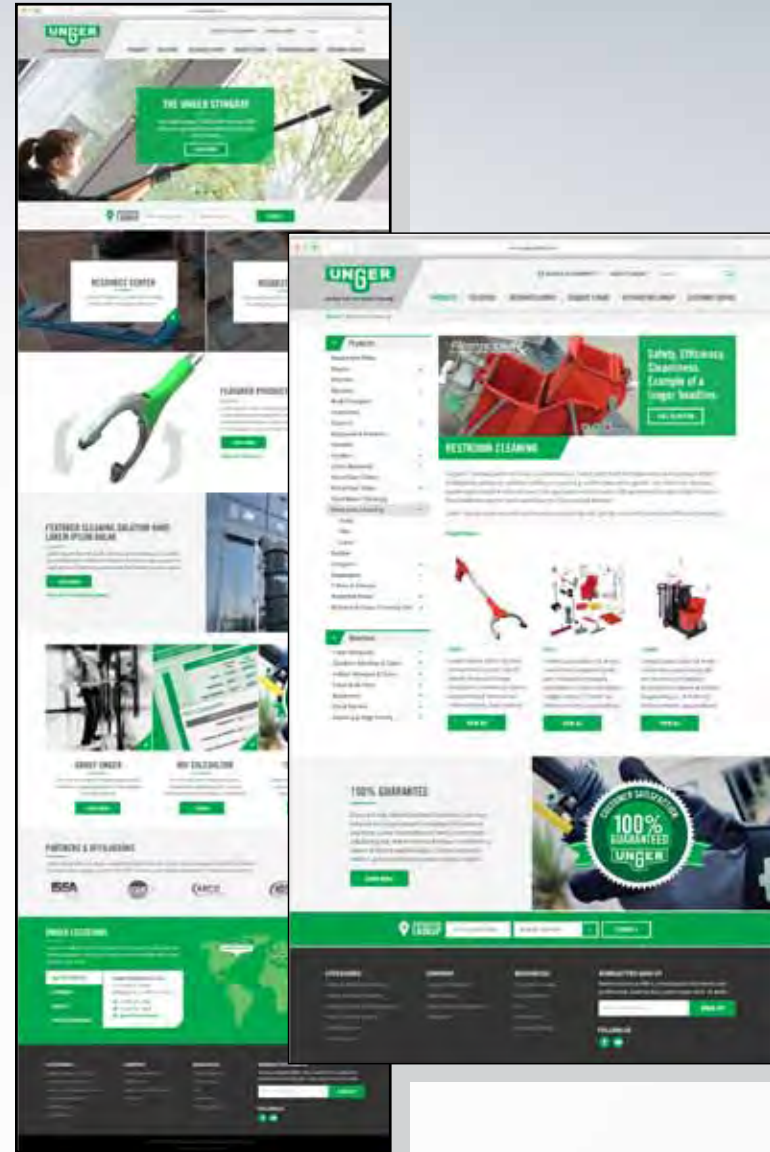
UNGER

THE UNGER STINGRAY

RESOURCE CENTER

FEATURED PRODUCTS

FEATURED CLEANING SOLUTION HAND LAKER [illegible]

ABOUT UNGER

ROI CALCULATOR

PARTNERS & AFFILIATIONS

ISSA

UNGER LOCATIONS

UNGER

Products

Solutions

Safety. Efficiency. Cleanliness. Example of a Unger headline.

RESTROOM CLEANING

100% GUARANTEED

100% GUARANTEED

UNGER